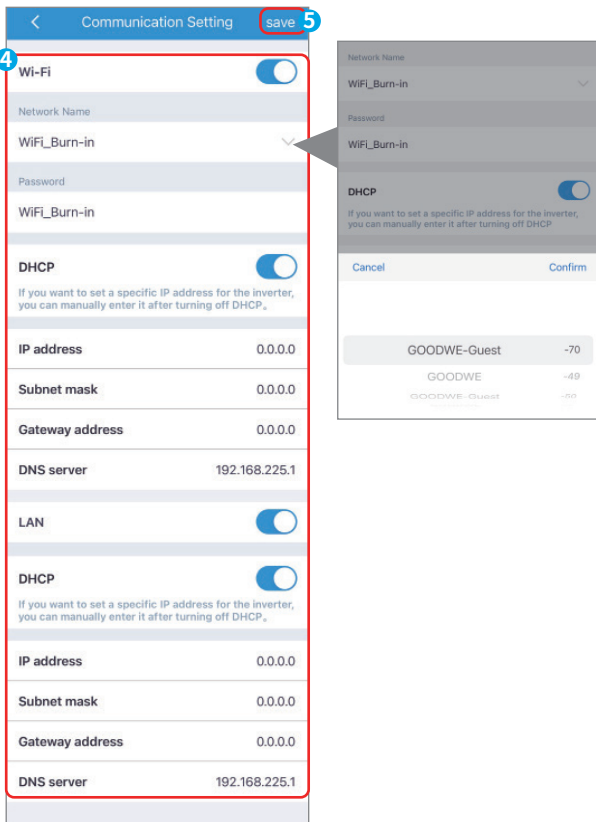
Communication Setting save 5

4

Wi-Fi

Network Name

WiFi_Burn-in

Password

WiFi_Burn-in

DHCP

If you want to set a specific IP address for the inverter, you can manually enter it after turning off DHCP。

| IP address | 0.0.0.0 |
|---|---|
| Subnet mask | 0.0.0.0 |
| Gateway address | 0.0.0.0 |
| DNS server | 192.168.225.1 |

LAN

DHCP

If you want to set a specific IP address for the inverter, you can manually enter it after turning off DHCP。

| IP address | 0.0.0.0 |
|---|---|
| Subnet mask | 0.0.0.0 |
| Gateway address | 0.0.0.0 |
| DNS server | 192.168.225.1 |

Network Name

WiFi_Burn-in

Password

WiFi_Burn-in

DHCP

If you want to set a specific IP address for the inverter, you can manually enter it after turning off DHCP

Cancel Confirm

GOODWE-Guest -70

GOODWE -49

GOODWE-Guest -50